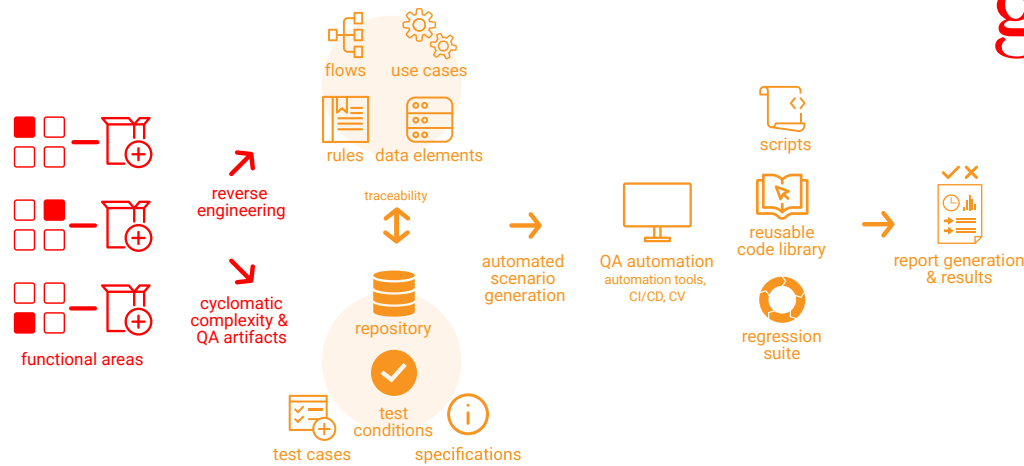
g

flows use cases

rules data elements

functional areas

reverse engineering

cyclomatic complexity & QA artifacts

traceability

repository

test conditions

test cases specifications

automated scenario generation

QA automation
automation tools, CI/CD, CV

scripts

reusable code library

regression suite

report generation & results